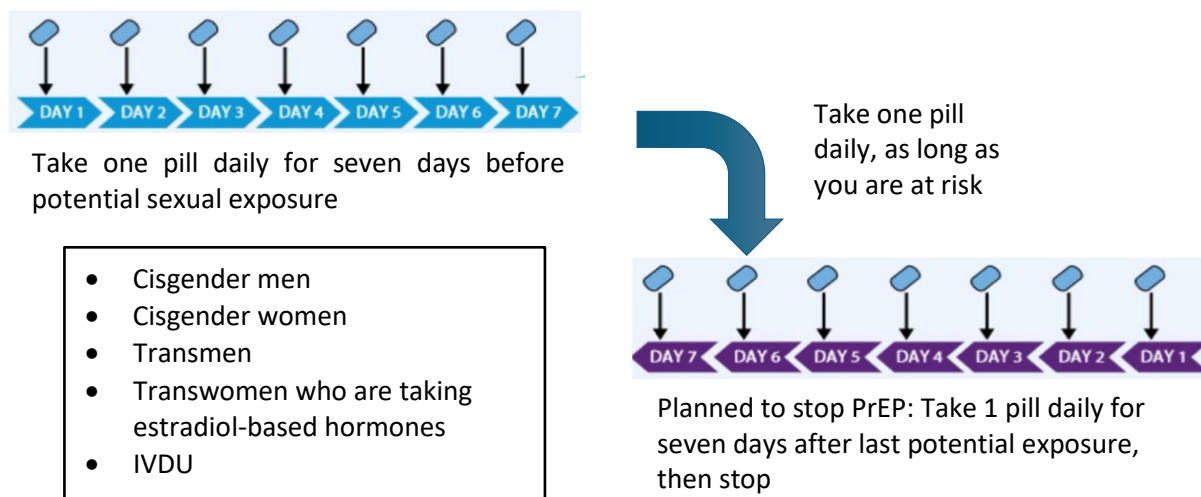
DAY 1 DAY 2 DAY 3 DAY 4 DAY 5 DAY 6 DAY 7

Take one pill daily for seven days before potential sexual exposure

- Cisgender men
- Cisgender women
- Transmen
- Transwomen who are taking estradiol-based hormones
- IVDU

Take one pill daily, as long as you are at risk

DAY 7 DAY 6 DAY 5 DAY 4 DAY 3 DAY 2 DAY 1

Planned to stop PrEP: Take 1 pill daily for seven days after last potential exposure, then stop